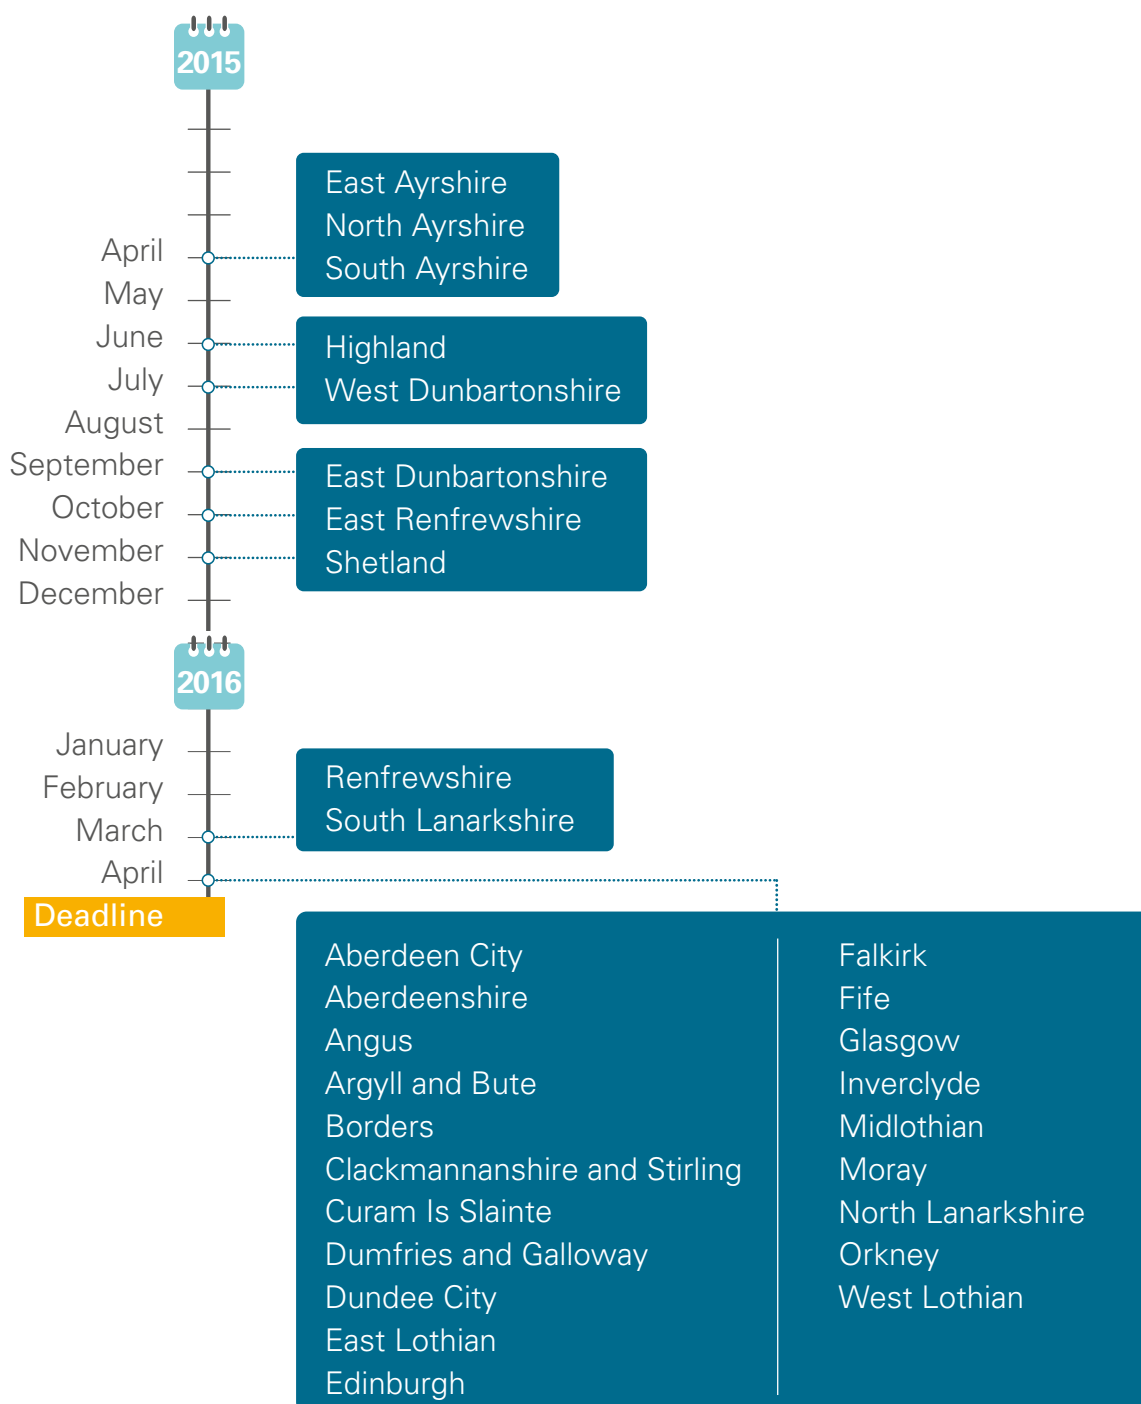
2015

April
May
June
July
August
September
October
November
December

East Ayrshire
North Ayrshire
South Ayrshire

Highland
West Dunbartonshire

East Dunbartonshire
East Renfrewshire
Shetland

2016

January
February
March
April

Renfrewshire
South Lanarkshire

Deadline

Aberdeen City
Aberdeenshire
Angus
Argyll and Bute
Borders
Clackmannanshire and Stirling
Curam Is Slainte
Dumfries and Galloway
Dundee City
East Lothian
Edinburgh

Falkirk
Fife
Glasgow
Inverclyde
Midlothian
Moray
North Lanarkshire
Orkney
West Lothian